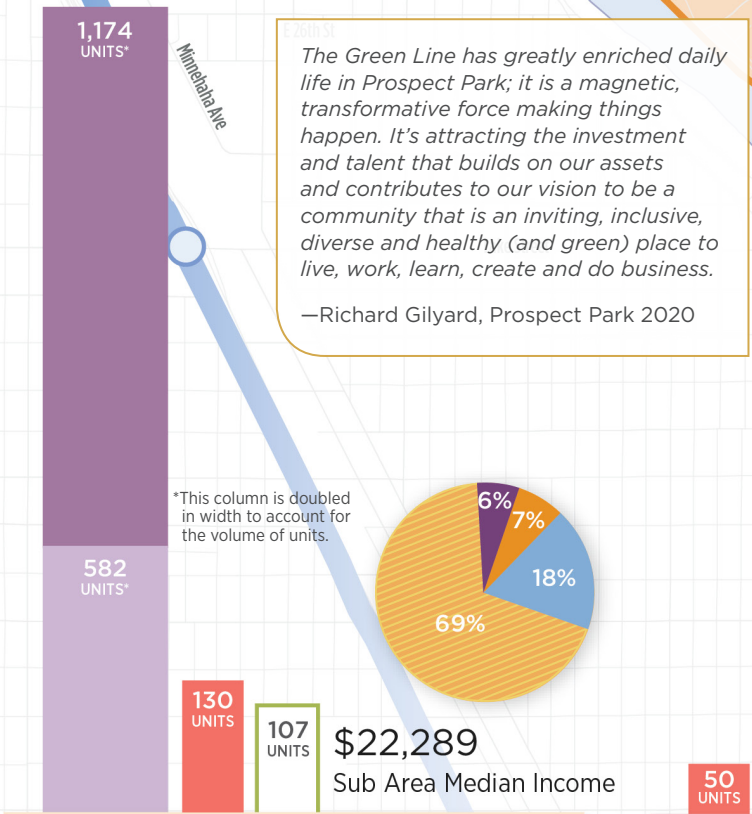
1,174
UNITS*

E 26th St

Minnehaha Ave

The Green Line has greatly enriched daily life in Prospect Park; it is a magnetic, transformative force making things happen. It's attracting the investment and talent that builds on our assets and contributes to our vision to be a community that is an inviting, inclusive, diverse and healthy (and green) place to live, work, learn, create and do business.

—Richard Gilyard, Prospect Park 2020

*This column is doubled in width to account for the volume of units.

6%
7%
18%
69%

582
UNITS*

130
UNITS

107
UNITS

$22,289
Sub Area Median Income

50
UNITS